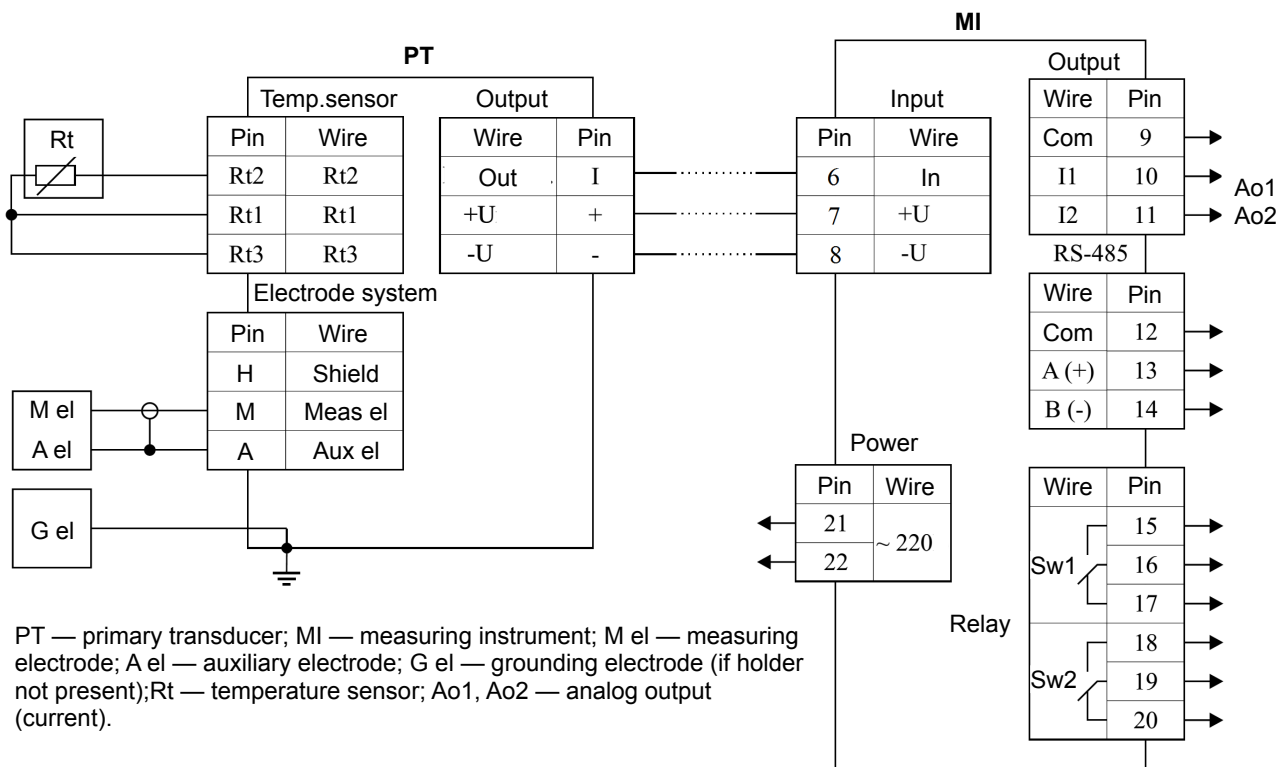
PT

Rt

Temp.sensor

| Pin | Wire |
|---|---|
| Rt2 | Rt2 |
| Rt1 | Rt1 |
| Rt3 | Rt3 |

Output

| Wire | Pin |
|---|---|
| Out | I |
| +U | + |
| -U | - |

Electrode system

| Pin | Wire |
|---|---|
| H | Shield |
| M | Meas el |
| A | Aux el |

M el

A el

G el

MI

Input

| Pin | Wire |
|---|---|
| 6 | In |
| 7 | +U |
| 8 | -U |

Output

| Wire | Pin |
|---|---|
| Com | 9 |
| I1 | 10 |
| I2 | 11 |

Ao1

Ao2

RS-485

| Wire | Pin |
|---|---|
| Com | 12 |
| A (+) | 13 |
| B (-) | 14 |

Power

| Pin | Wire |
|---|---|
| 21 | ~ 220 |
| 22 | |

| Wire | Pin |
|---|---|
| | 15 |
| Sw1 | 16 |
| | 17 |
| | 18 |
| Sw2 | 19 |
| | 20 |

Relay

PT — primary transducer; MI — measuring instrument; M el — measuring electrode; A el — auxiliary electrode; G el — grounding electrode (if holder not present);Rt — temperature sensor; Ao1, Ao2 — analog output (current).